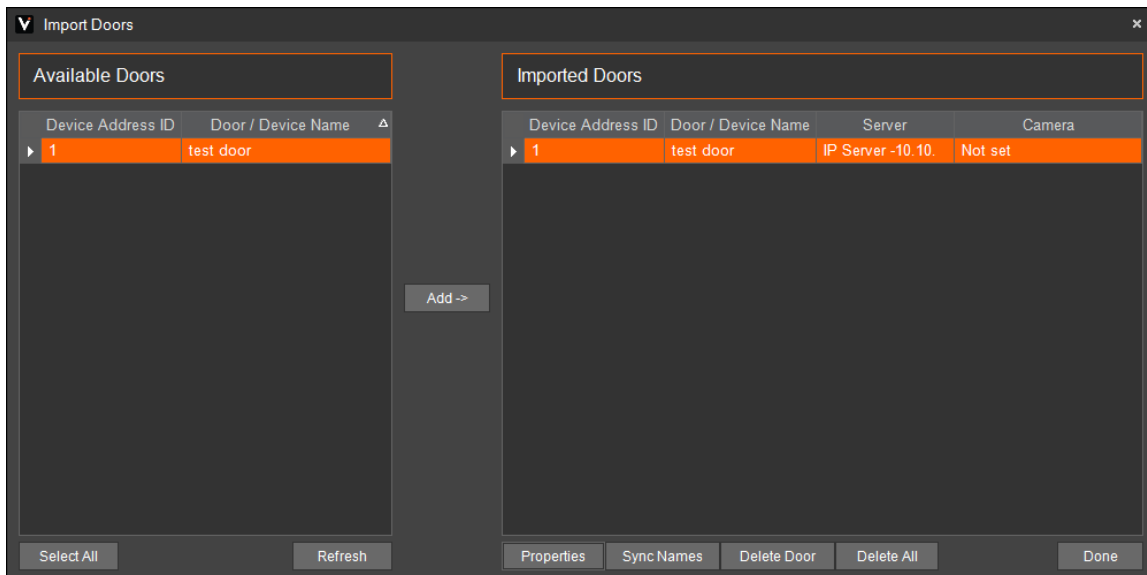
V Import Doors ×

Available Doors

| Device Address ID | Door / Device Name |
|---|---|
| 1 | test door |

Add ->

Imported Doors

| Device Address ID | Door / Device Name | Server | Camera |
|---|---|---|---|
| 1 | test door | IP Server -10.10. | Not set |

Select All Refresh

Properties Sync Names Delete Door Delete All Done